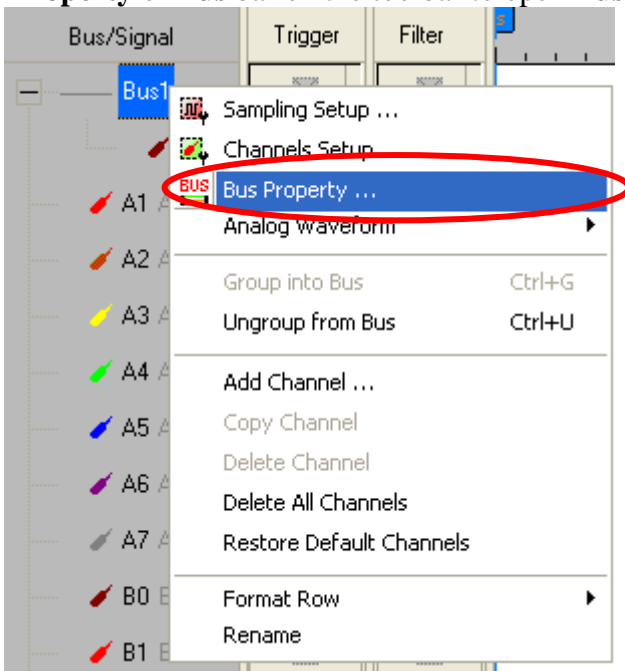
Bus/Signal
Trigger
Filter
Bus1
A1
A2
A3
A4
A5
A6
A7
B0
B1

Sampling Setup ...
Channels Setup
BUS Bus Property ...
Analog Waveform
Group into Bus Ctrl+G
Ungroup from Bus Ctrl+U
Add Channel ...
Copy Channel
Delete Channel
Delete All Channels
Restore Default Channels
Format Row
Rename